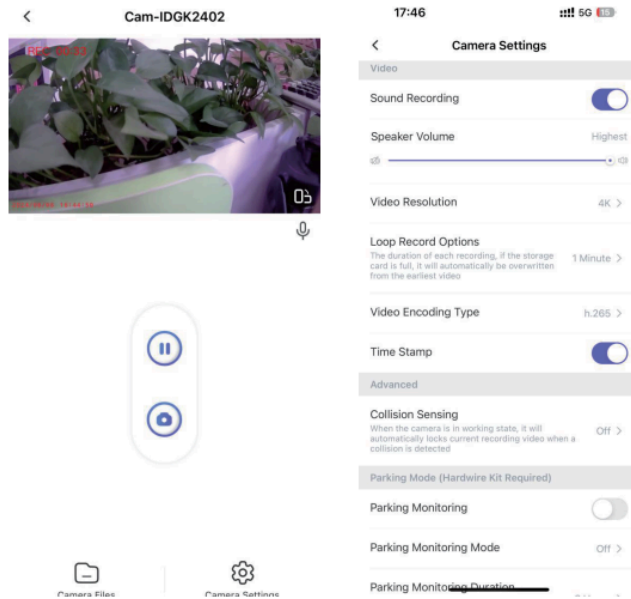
Cam-IDGK2402

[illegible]

Camera Files

Camera Settings

17:46

5G 15

Camera Settings

Video

Sound Recording

Speaker Volume

Highest

Video Resolution

4K

Loop Record Options

The duration of each recording, if the storage card is full, it will automatically be overwritten from the earliest video

1 Minute

Video Encoding Type

h.265

Time Stamp

Advanced

Collision Sensing

When the camera is in working state, it will automatically locks current recording video when a collision is detected

Off

Parking Mode (Hardwire Kit Required)

Parking Monitoring

Parking Monitoring Mode

Off

Parking Monitoring Duration